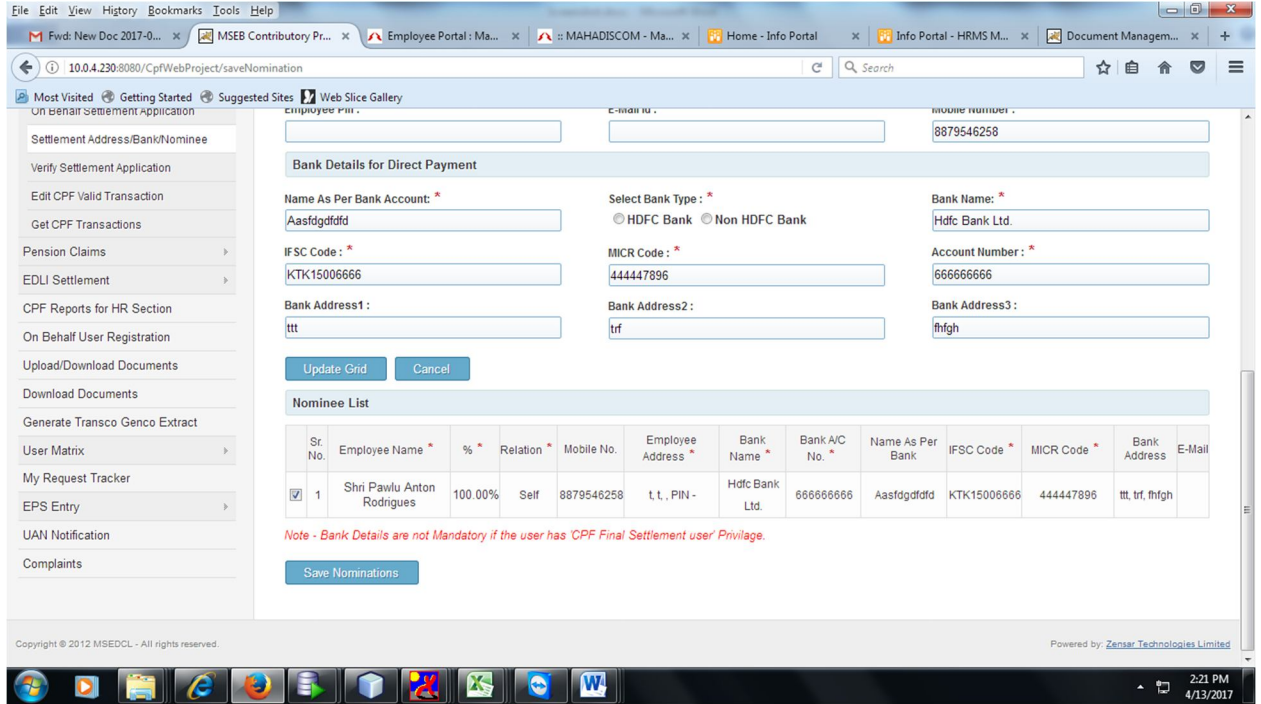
File Edit View History Bookmarks Tools Help

Fwd: New Doc 2017-0... × | MSEB Contributory Pr... × | Employee Portal : Ma... × | :: MAHADISCOM - Ma... × | Home - Info Portal × | Info Portal - HRMS M... × | Document Managem... × | +

10.0.4.230:8080/CpfWebProject/saveNomination

Search

Most Visited | Getting Started | Suggested Sites | Web Slice Gallery

On Behalf Settlement Application
Settlement Address/Bank/Nominee
Verify Settlement Application
Edit CPF Valid Transaction
Get CPF Transactions
Pension Claims
EDLI Settlement
CPF Reports for HR Section
On Behalf User Registration
Upload/Download Documents
Download Documents
Generate Transco Genco Extract
User Matrix
My Request Tracker
EPS Entry
UAN Notification
Complaints

Employee Pin :
E-Mail Id :
Mobile Number :
8879546258

Bank Details for Direct Payment

Name As Per Bank Account: *
Aasfdgdfdfd
Select Bank Type : *
HDFC Bank Non HDFC Bank
Bank Name: *
Hdfc Bank Ltd.

IFSC Code : *
KTK15006666
MICR Code : *
444447896
Account Number : *
666666666

Bank Address1 :
ttt
Bank Address2 :
trf
Bank Address3 :
fhfgh

Update Grid | Cancel

Nominee List

| | Sr. No. | Employee Name * | % * | Relation * | Mobile No. | Employee Address * | Bank Name * | Bank A/C No. * | Name As Per Bank | IFSC Code * | MICR Code * | Bank Address | E-Mail |
|---|---|---|---|---|---|---|---|---|---|---|---|---|---|
| ☑ | 1 | Shri Pawlu Anton Rodrigues | 100.00% | Self | 8879546258 | t, t, , PIN - | Hdfc Bank Ltd. | 666666666 | Aasfdgdfdfd | KTK15006666 | 444447896 | ttt, trf, fhfgh | |

Note - Bank Details are not Mandatory if the user has 'CPF Final Settlement user' Privilage.

Save Nominations

Copyright © 2012 MSEDCL - All rights reserved.
Powered by: Zensar Technologies Limited

2:21 PM
4/13/2017